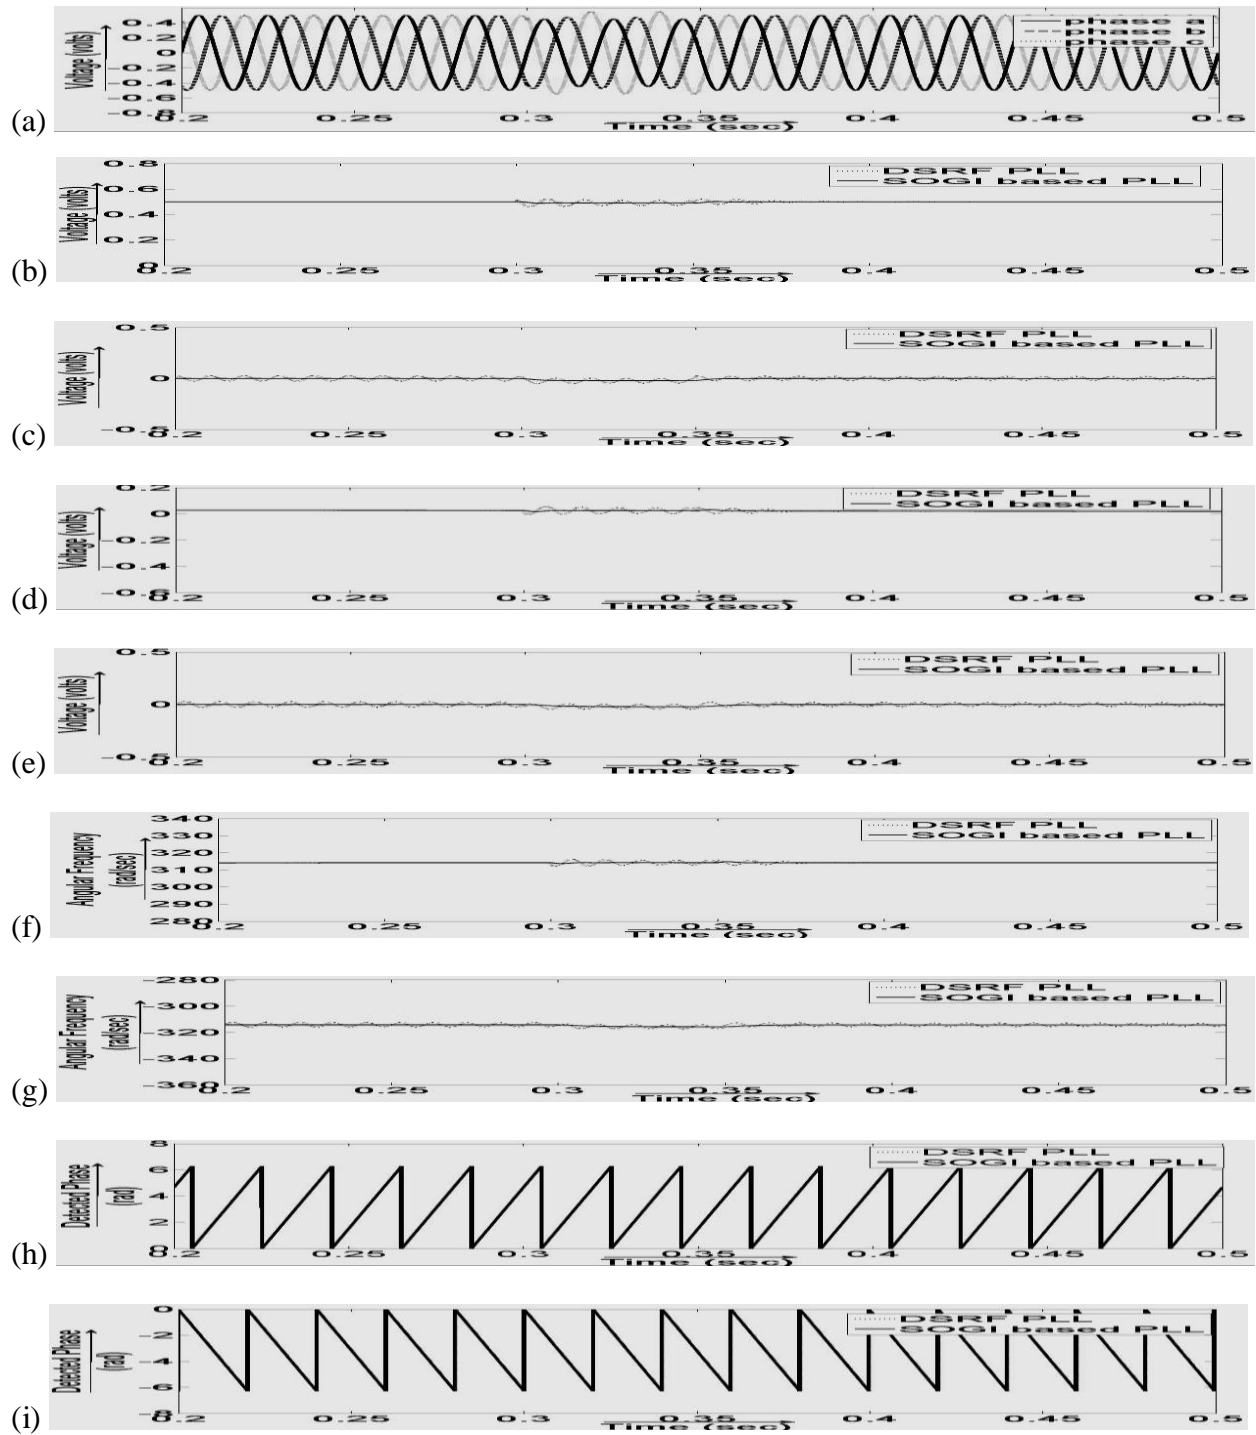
(a)
Voltage (volts)
0.4
0.2
0
-0.2
-0.4
-0.6
-0.8
0.2 0.25 0.3 0.35 0.4 0.45 0.5
Time (sec)
phase a
phase b
phase c

(b)
Voltage (volts)
0.8
0.6
0.4
0.2
0
0.2 0.25 0.3 0.35 0.4 0.45 0.5
Time (sec)
DSRF PLL
SOGI based PLL

(c)
Voltage (volts)
0.5
0
-0.5
0.2 0.25 0.3 0.35 0.4 0.45 0.5
Time (sec)
DSRF PLL
SOGI based PLL

(d)
Voltage (volts)
0.2
0
-0.2
-0.4
-0.6
0.2 0.25 0.3 0.35 0.4 0.45 0.5
Time (sec)
DSRF PLL
SOGI based PLL

(e)
Voltage (volts)
0.5
0
-0.5
0.2 0.25 0.3 0.35 0.4 0.45 0.5
Time (sec)
DSRF PLL
SOGI based PLL

(f)
Angular Frequency (rad/sec)
340
330
320
310
300
290
280
0.2 0.25 0.3 0.35 0.4 0.45 0.5
Time (sec)
DSRF PLL
SOGI based PLL

(g)
Angular Frequency (rad/sec)
-280
-300
-320
-340
-360
0.2 0.25 0.3 0.35 0.4 0.45 0.5
Time (sec)
DSRF PLL
SOGI based PLL

(h)
Detected Phase (rad)
8
6
4
2
0
0.2 0.25 0.3 0.35 0.4 0.45 0.5
Time (sec)
DSRF PLL
SOGI based PLL

(i)
Detected Phase (rad)
0
-2
-4
-6
-8
0.2 0.25 0.3 0.35 0.4 0.45 0.5
Time (sec)
DSRF PLL
SOGI based PLL